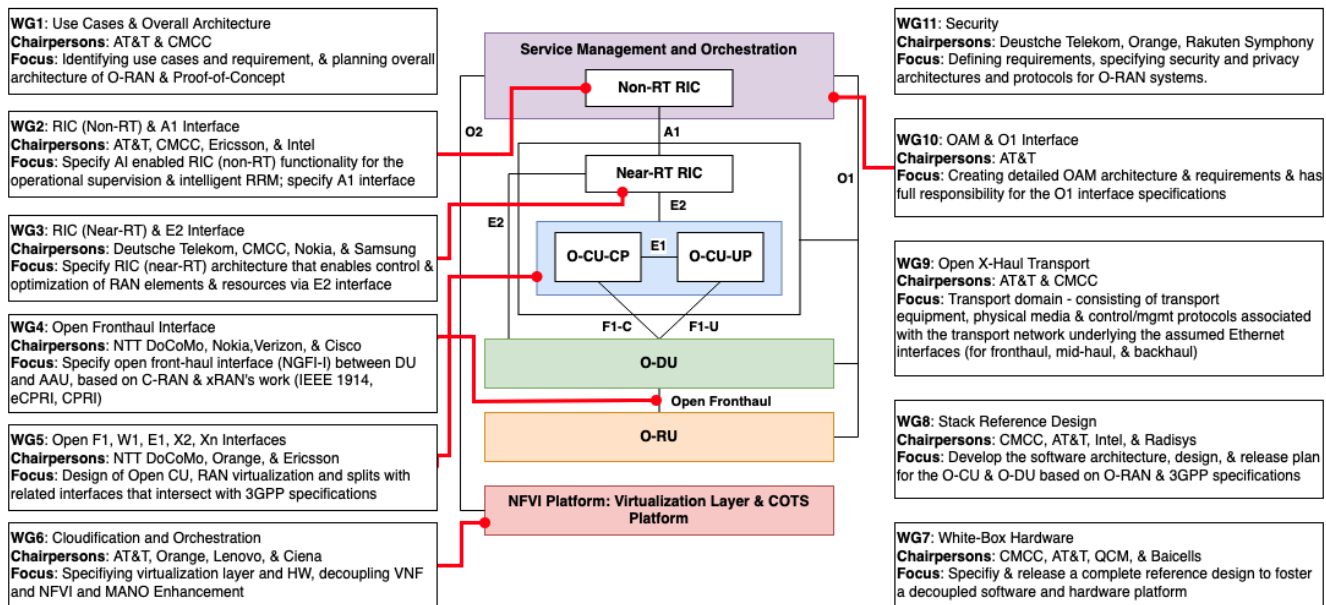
**WG1**: Use Cases & Overall Architecture
**Chairpersons**: AT&T & CMCC
**Focus**: Identifying use cases and requirement, & planning overall architecture of O-RAN & Proof-of-Concept

**WG2**: RIC (Non-RT) & A1 Interface
**Chairpersons**: AT&T, CMCC, Ericsson, & Intel
**Focus**: Specify AI enabled RIC (non-RT) functionality for the operational supervision & intelligent RRM; specify A1 interface

**WG3**: RIC (Near-RT) & E2 Interface
**Chairpersons**: Deutsche Telekom, CMCC, Nokia, & Samsung
**Focus**: Specify RIC (near-RT) architecture that enables control & optimization of RAN elements & resources via E2 interface

**WG4**: Open Fronthaul Interface
**Chairpersons**: NTT DoCoMo, Nokia,Verizon, & Cisco
**Focus**: Specify open front-haul interface (NGFI-I) between DU and AAU, based on C-RAN & xRAN's work (IEEE 1914, eCPRI, CPRI)

**WG5**: Open F1, W1, E1, X2, Xn Interfaces
**Chairpersons**: NTT DoCoMo, Orange, & Ericsson
**Focus**: Design of Open CU, RAN virtualization and splits with related interfaces that intersect with 3GPP specifications

**WG6**: Cloudification and Orchestration
**Chairpersons**: AT&T, Orange, Lenovo, & Ciena
**Focus**: Specifiying virtualization layer and HW, decoupling VNF and NFVI and MANO Enhancement

Service Management and Orchestration
Non-RT RIC
O2
A1
Near-RT RIC
E2
E2
O1
O-CU-CP
E1
O-CU-UP
F1-C
F1-U
O-DU
Open Fronthaul
O-RU
NFVI Platform: Virtualization Layer & COTS Platform

**WG11**: Security
**Chairpersons**: Deustche Telekom, Orange, Rakuten Symphony
**Focus**: Defining requirements, specifying security and privacy architectures and protocols for O-RAN systems.

**WG10**: OAM & O1 Interface
**Chairpersons**: AT&T
**Focus**: Creating detailed OAM architecture & requirements & has full responsibility for the O1 interface specifications

**WG9**: Open X-Haul Transport
**Chairpersons**: AT&T & CMCC
**Focus**: Transport domain - consisting of transport equipment, physical media & control/mgmt protocols associated with the transport network underlying the assumed Ethernet interfaces (for fronthaul, mid-haul, & backhaul)

**WG8**: Stack Reference Design
**Chairpersons**: CMCC, AT&T, Intel, & Radisys
**Focus**: Develop the software architecture, design, & release plan for the O-CU & O-DU based on O-RAN & 3GPP specifications

**WG7**: White-Box Hardware
**Chairpersons**: CMCC, AT&T, QCM, & Baicells
**Focus**: Specifiy & release a complete reference design to foster a decoupled software and hardware platform